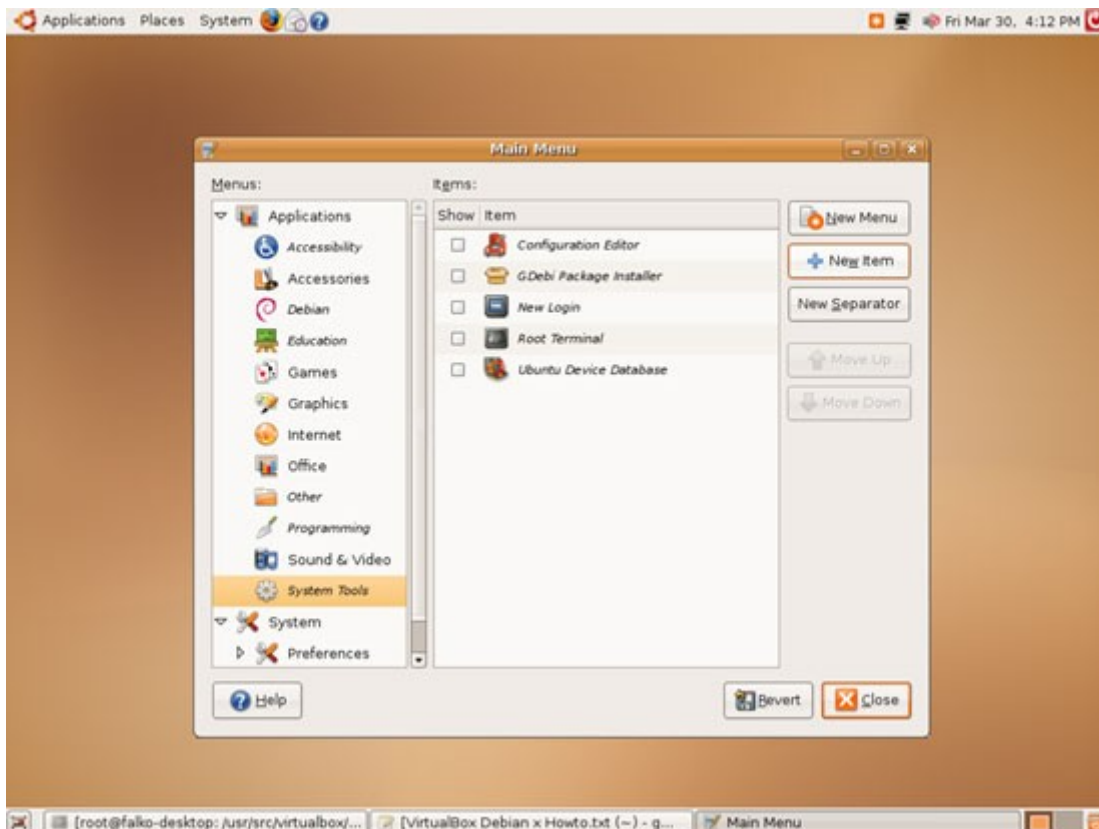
Applications Places System

Fri Mar 30, 4:12 PM

Main Menu

Menus:

Applications
Accessibility
Accessories
Debian
Education
Games
Graphics
Internet
Office
Other
Programming
Sound & Video
System Tools
System
Preferences

Items:

| Show | Item |
|---|---|
| ☐ | Configuration Editor |
| ☐ | GDebi Package Installer |
| ☐ | New Login |
| ☐ | Root Terminal |
| ☐ | Ubuntu Device Database |

New Menu
New Item
New Separator
Move Up
Move Down

Help
Revert
Close

[root@falko-desktop: /usr/src/virtualbox/... [VirtualBox Debian x Howto.txt (~) - g... Main Menu